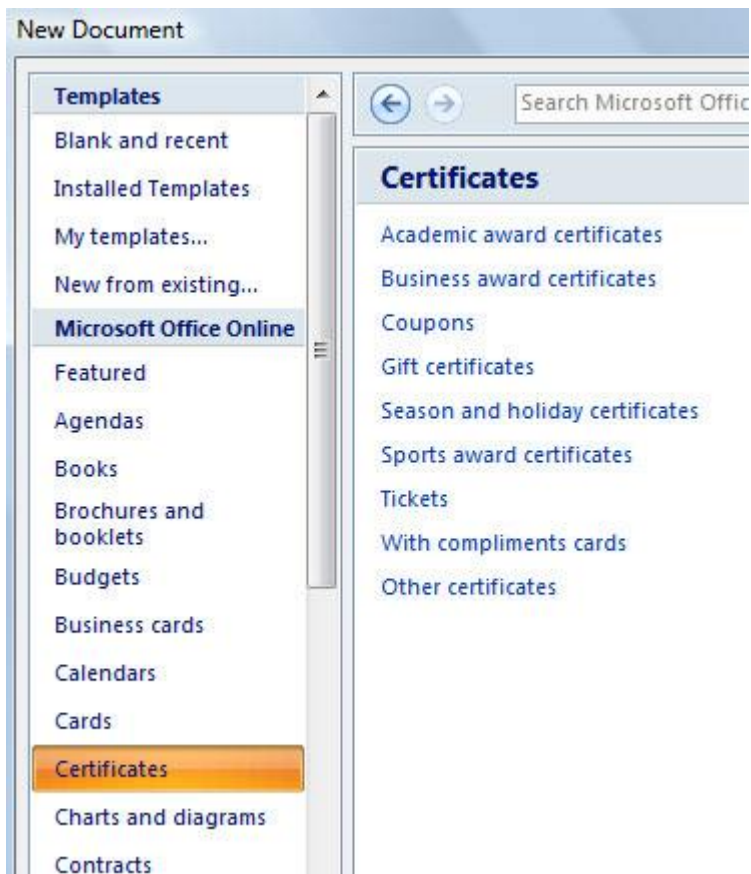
New Document

Templates

Blank and recent

Installed Templates

My templates...

New from existing...

Microsoft Office Online

Featured

Agendas

Books

Brochures and booklets

Budgets

Business cards

Calendars

Cards

Certificates

Charts and diagrams

Contracts

Search Microsoft Offic

Certificates

Academic award certificates

Business award certificates

Coupons

Gift certificates

Season and holiday certificates

Sports award certificates

Tickets

With compliments cards

Other certificates